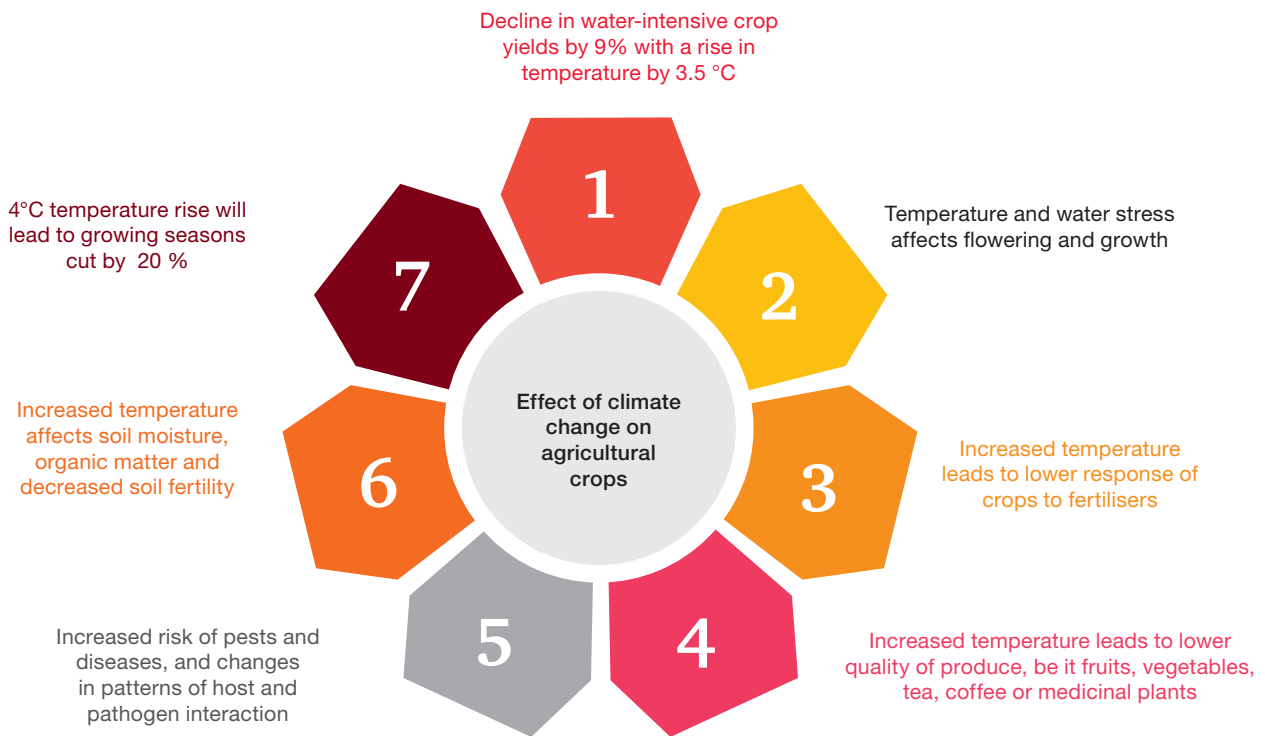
Decline in water-intensive crop yields by 9% with a rise in temperature by 3.5 °C

1

Temperature and water stress affects flowering and growth

2

Increased temperature leads to lower response of crops to fertilisers

3

Increased temperature leads to lower quality of produce, be it fruits, vegetables, tea, coffee or medicinal plants

4

Increased risk of pests and diseases, and changes in patterns of host and pathogen interaction

5

Increased temperature affects soil moisture, organic matter and decreased soil fertility

6

4°C temperature rise will lead to growing seasons cut by 20 %

7

Effect of climate change on agricultural crops